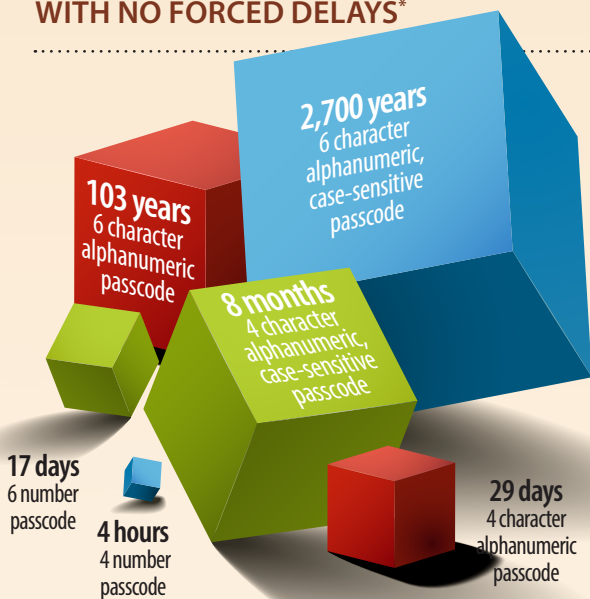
WITH NO FORCED DELAYS*

2,700 years
6 character alphanumeric, case-sensitive passcode

103 years
6 character alphanumeric passcode

8 months
4 character alphanumeric, case-sensitive passcode

17 days
6 number passcode

4 hours
4 number passcode

29 days
4 character alphanumeric passcode